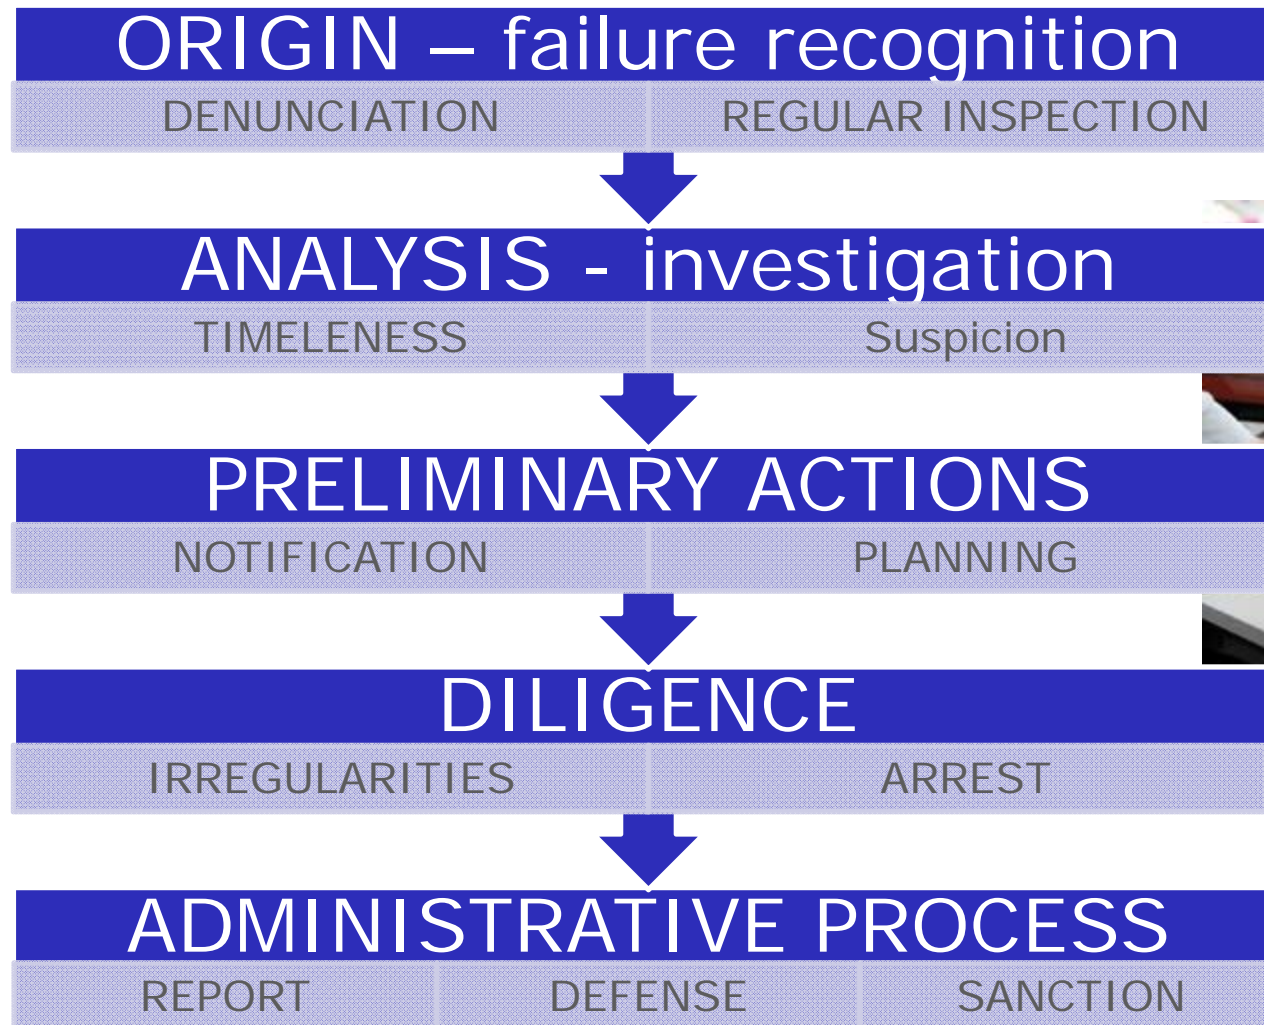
ORIGIN – failure recognition

DENUNCIATION

REGULAR INSPECTION

ANALYSIS - investigation

TIMELENESS

Suspicion

PRELIMINARY ACTIONS

NOTIFICATION

PLANNING

DILIGENCE

IRREGULARITIES

ARREST

ADMINISTRATIVE PROCESS

REPORT

DEFENSE

SANCTION